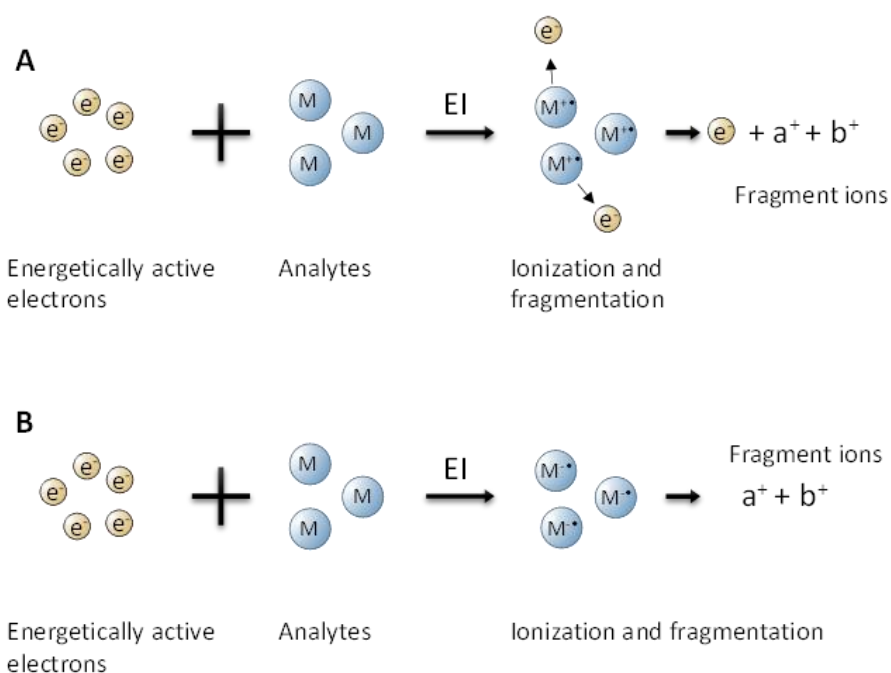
A

$e^-$ $e^-$ $e^-$ $e^-$ $e^-$ + M M M EI → $e^-$ $M^{+\bullet}$ $M^{+\bullet}$ $M^{+\bullet}$ $e^-$ → $e^-$ + $a^+$ + $b^+$

Fragment ions

Energetically active electrons

Analytes

Ionization and fragmentation

B

$e^-$ $e^-$ $e^-$ $e^-$ $e^-$ + M M M EI → $M^{-\bullet}$ $M^{-\bullet}$ $M^{-\bullet}$ → $a^+$ + $b^+$

Fragment ions

Energetically active electrons

Analytes

Ionization and fragmentation